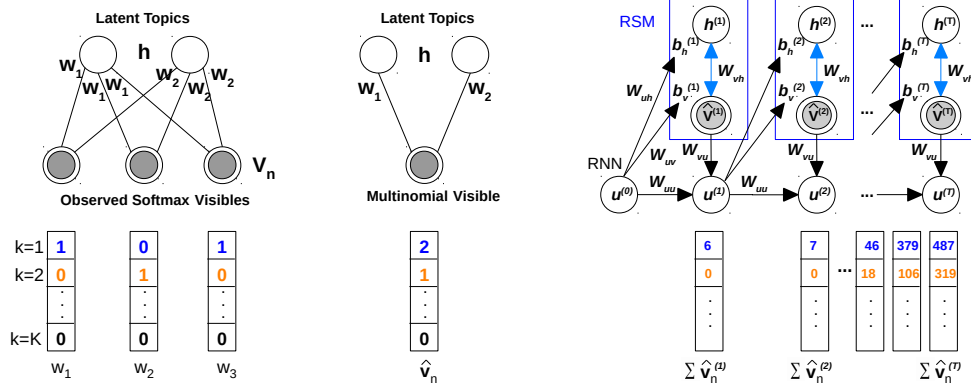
Latent Topics

h

$W_1$ $W_1$ $W_1$ $W_2$ $W_2$ $W_2$

$V_n$

Observed Softmax Visibles

Latent Topics

h

$W_1$ $W_2$

Multinomial Visible

RSM

$h^{(1)}$ $b_h^{(1)}$ $W_{vh}$ $b_v^{(1)}$ $\hat{V}^{(1)}$

$h^{(2)}$ $b_h^{(2)}$ $W_{vh}$ $b_v^{(2)}$ $\hat{V}^{(2)}$

...

$h^{(T)}$ $b_h^{(T)}$ $W_{vh}$ $b_v^{(T)}$ $\hat{V}^{(T)}$

$W_{uh}$ $W_{uv}$ $W_{vu}$ $W_{vu}$ $W_{vu}$

RNN

$u^{(0)}$ $W_{uu}$ $u^{(1)}$ $W_{uu}$ $u^{(2)}$ ... $u^{(T)}$

k=1 1 0 1
k=2 0 1 0
k=K 0 0 0

$w_1$ $w_2$ $w_3$

2
1
0

$\hat{v}_n$

6 7 ... 46 379 487
0 0 18 106 319

$\sum \hat{v}_n^{(1)}$ $\sum \hat{v}_n^{(2)}$ $\sum \hat{v}_n^{(T)}$